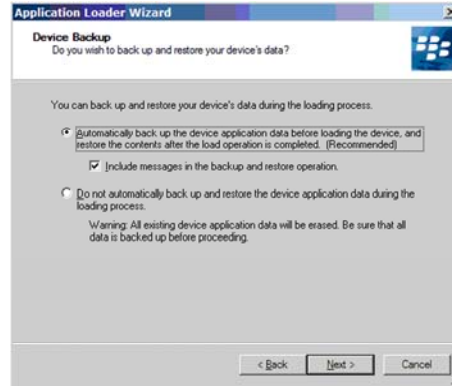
Application Loader Wizard

Device Backup
Do you wish to back up and restore your device's data?

You can back up and restore your device's data during the loading process.

Automatically back up the device application data before loading the device, and restore the contents after the load operation is completed. (Recommended)

Include messages in the backup and restore operation.

Do not automatically back up and restore the device application data during the loading process.

Warning: All existing device application data will be erased. Be sure that all data is backed up before proceeding.

< Back | Next > | Cancel